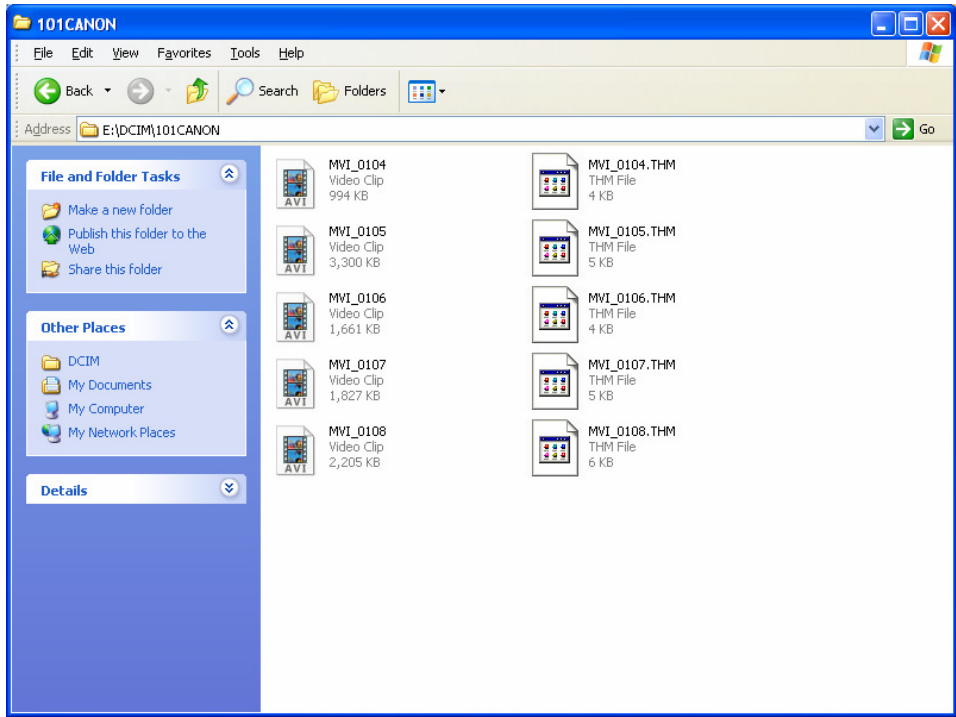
101CANON

File Edit View Favorites Tools Help

Back Search Folders

Address E:\DCIM\101CANON Go

File and Folder Tasks

Make a new folder
Publish this folder to the Web
Share this folder

Other Places

DCIM
My Documents
My Computer
My Network Places

Details

AVI
MVI_0104
Video Clip
994 KB

MVI_0104.THM
THM File
4 KB

AVI
MVI_0105
Video Clip
3,300 KB

MVI_0105.THM
THM File
5 KB

AVI
MVI_0106
Video Clip
1,661 KB

MVI_0106.THM
THM File
4 KB

AVI
MVI_0107
Video Clip
1,827 KB

MVI_0107.THM
THM File
5 KB

AVI
MVI_0108
Video Clip
2,205 KB

MVI_0108.THM
THM File
6 KB